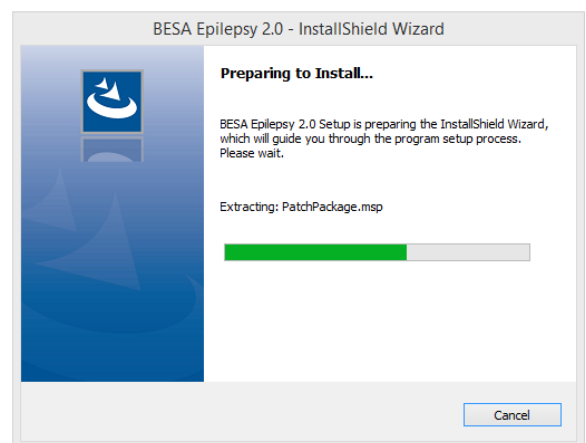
BESA Epilepsy 2.0 - InstallShield Wizard

Preparing to Install...

BESA Epilepsy 2.0 Setup is preparing the InstallShield Wizard, which will guide you through the program setup process. Please wait.

Extracting: PatchPackage.msp

Cancel